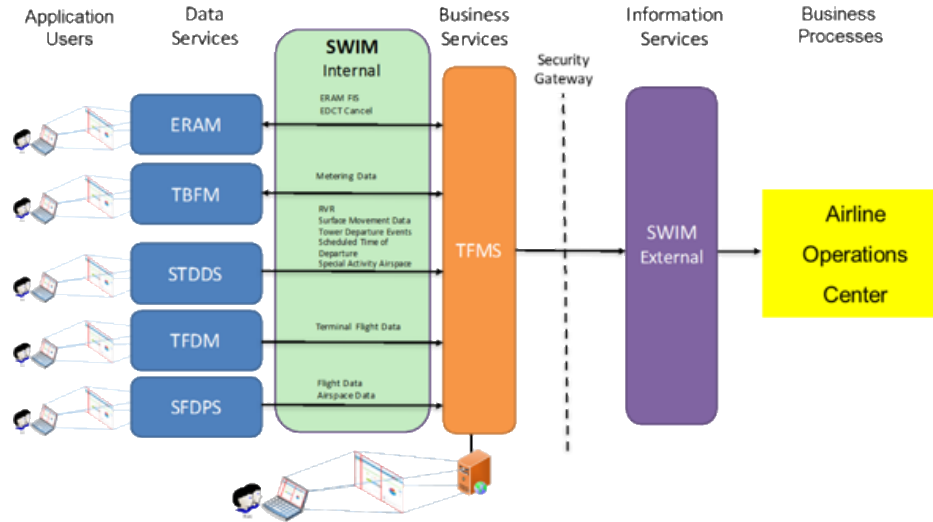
Application Users

Data Services

SWIM Internal

Business Services

Security Gateway

Information Services

Business Processes

ERAM

TBFM

STDDS

TFDM

SFDPS

ERAM FIS
EDCT Cancel

Metering Data

RVR
Surface Movement Data
Tower Departure Events
Scheduled Time of Departure
Special Activity Airspace

Terminal Flight Data

Flight Data
Airspace Data

TFMS

SWIM External

Airline Operations Center